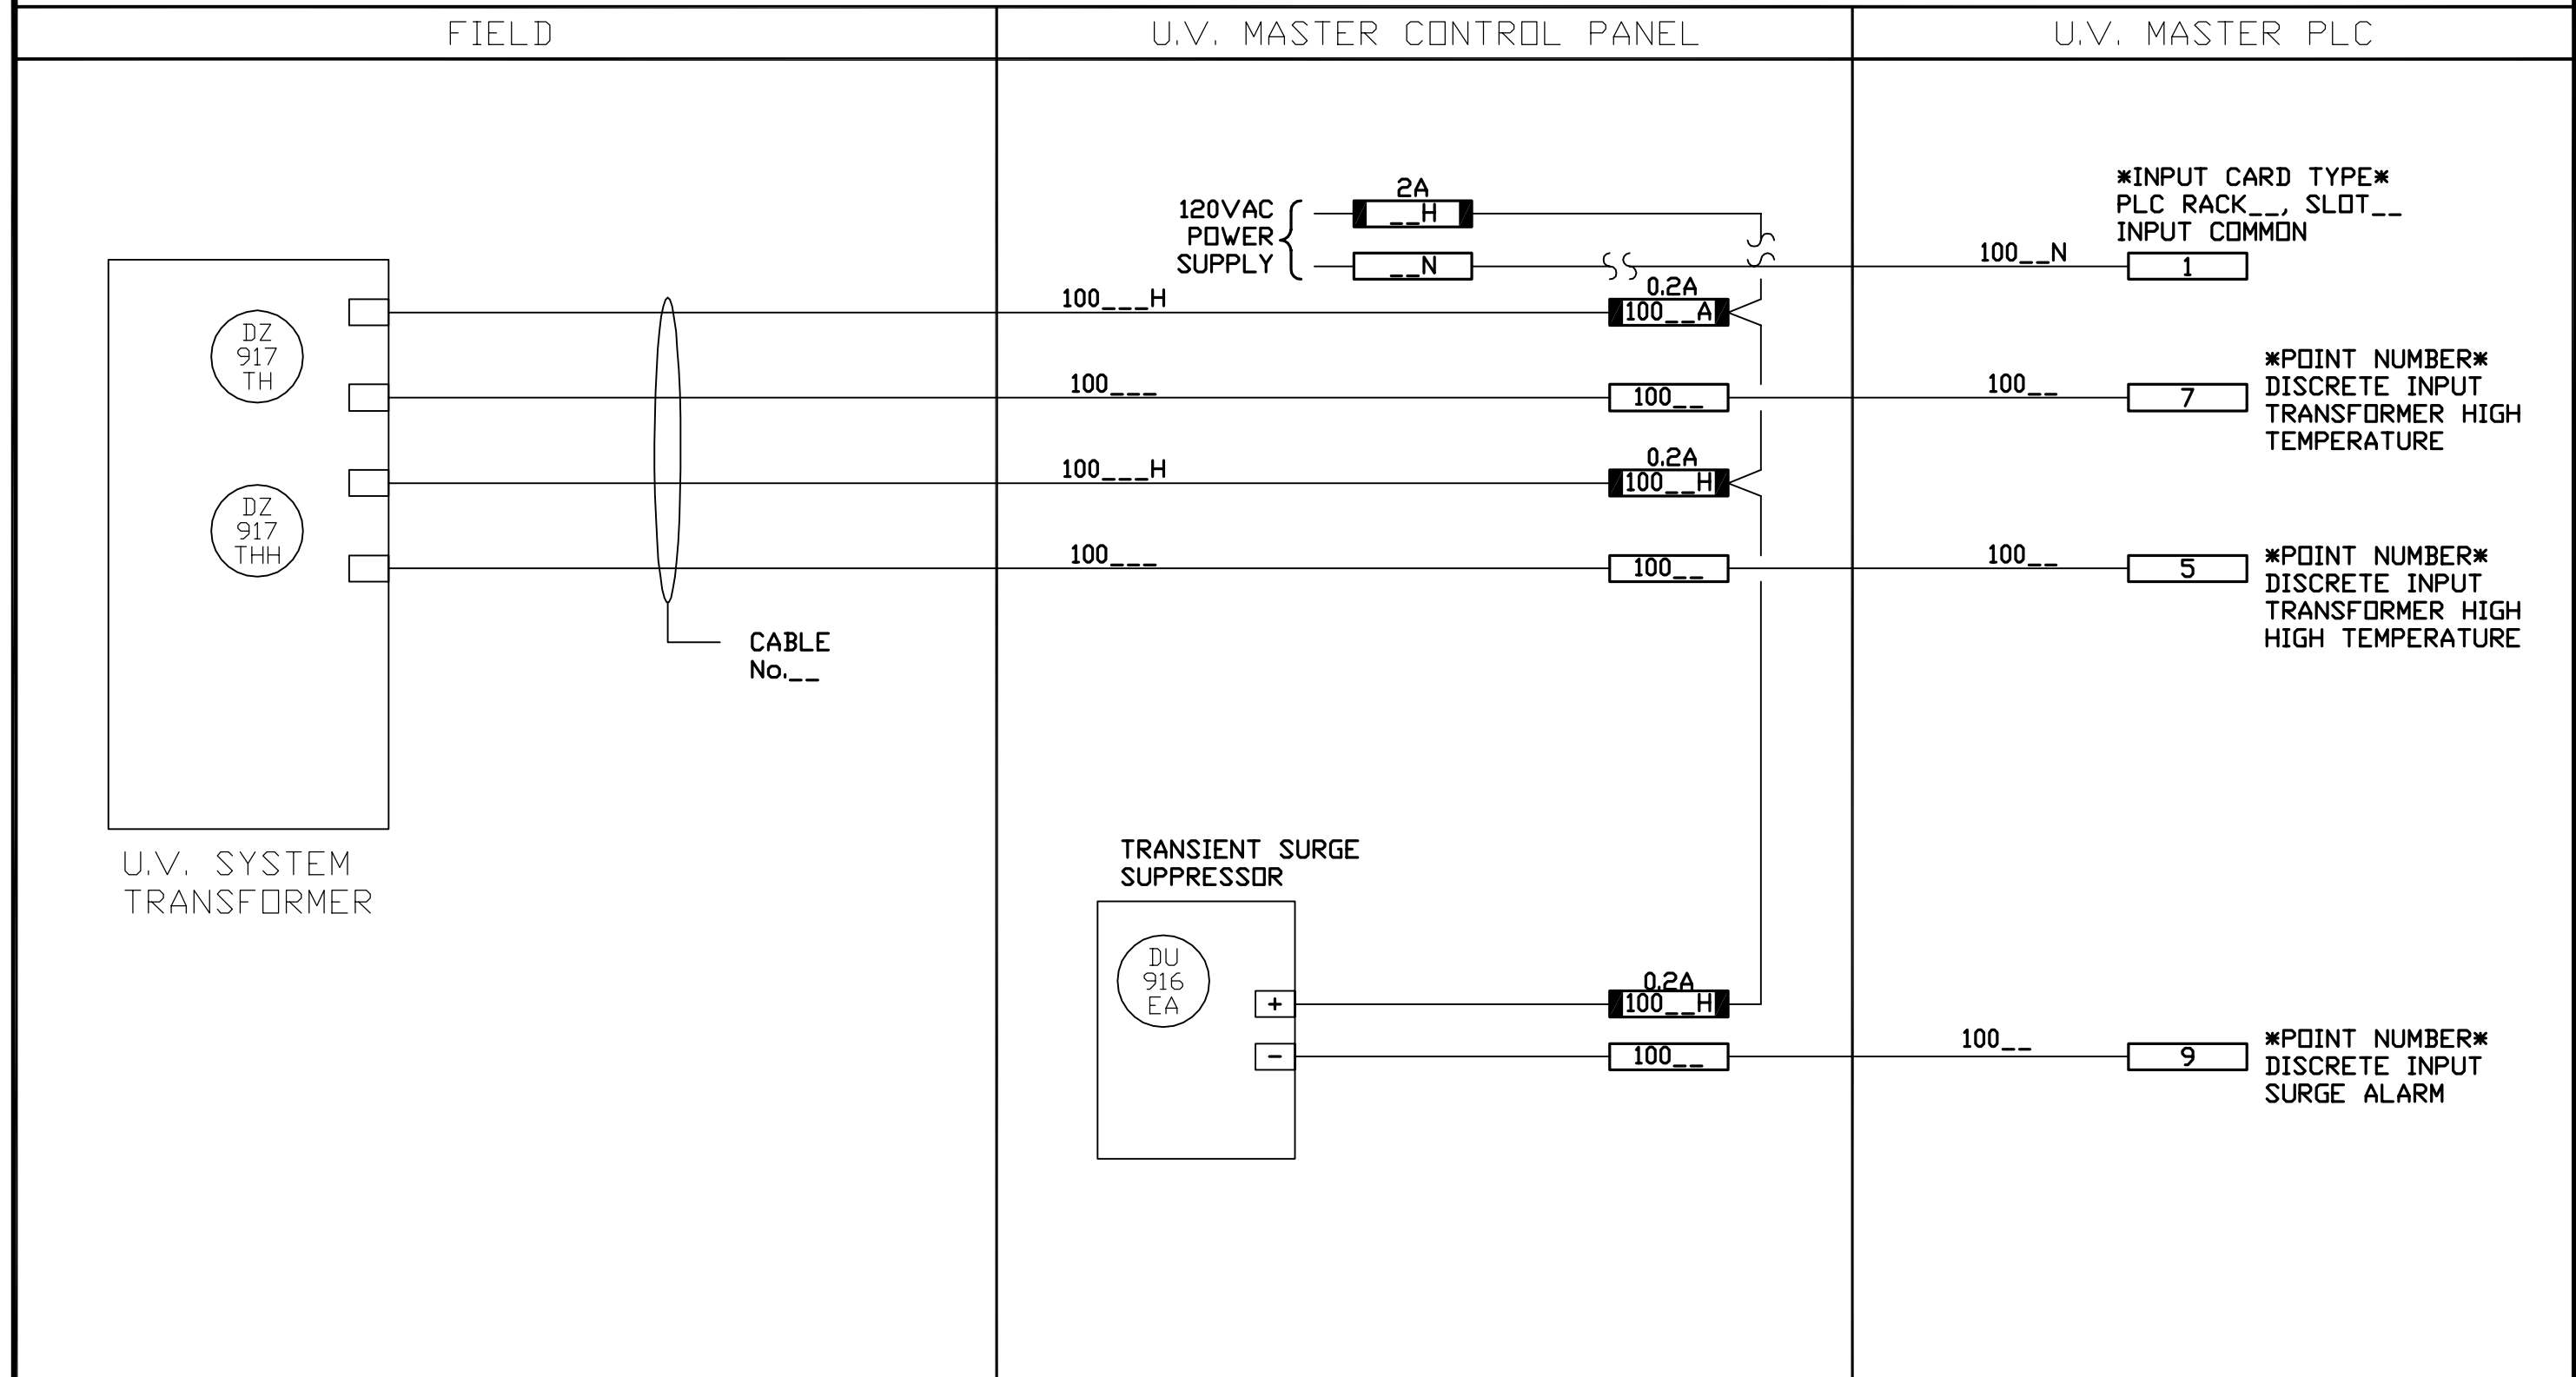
FIELD

U.V. MASTER CONTROL PANEL

U.V. MASTER PLC

*INPUT CARD TYPE*
PLC RACK__, SLOT__
INPUT COMMON

2A

120VAC
POWER
SUPPLY

__H

__N

100__N

1

0.2A

100___H

100__A

DZ
917
TH

100___

100__

100__

7

*POINT NUMBER*
DISCRETE INPUT
TRANSFORMER HIGH
TEMPERATURE

0.2A

100___H

100__H

DZ
917
THH

100___

100__

100__

5

*POINT NUMBER*
DISCRETE INPUT
TRANSFORMER HIGH
HIGH TEMPERATURE

CABLE
No.__

U.V. SYSTEM
TRANSFORMER

TRANSIENT SURGE
SUPPRESSOR

DU
916
EA

0.2A

+

100__H

−

100__

100__

9

*POINT NUMBER*
DISCRETE INPUT
SURGE ALARM